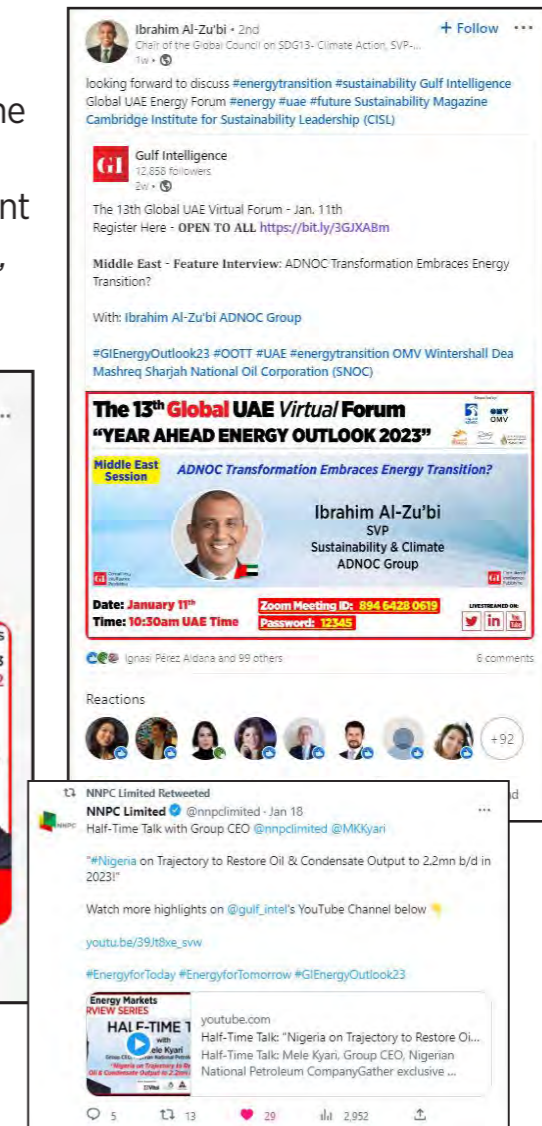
Ibrahim Al-Zu'bi • 2nd
Chair of the Global Council on SDG13- Climate Action, SVP-...
1w •

+ Follow ···

looking forward to discuss #energytransition #sustainability Gulf Intelligence Global UAE Energy Forum #energy #uae #future Sustainability Magazine Cambridge Institute for Sustainability Leadership (CISL)

GI Gulf Intelligence
12,858 followers
2w •

The 13th Global UAE Virtual Forum - Jan. 11th
Register Here - OPEN TO ALL https://bit.ly/3GJXABm

Middle East - Feature Interview: ADNOC Transformation Embraces Energy Transition?

With: Ibrahim Al-Zu'bi ADNOC Group

#GIEnergyOutlook23 #OOTT #UAE #energytransition OMV Wintershall Dea Mashreq Sharjah National Oil Corporation (SNOC)

The 13th Global UAE Virtual Forum
"YEAR AHEAD ENERGY OUTLOOK 2023"
OMV
Middle East Session
ADNOC Transformation Embraces Energy Transition?
Ibrahim Al-Zu'bi
SVP
Sustainability & Climate
ADNOC Group
Date: January 11th
Time: 10:30am UAE Time
Zoom Meeting ID: 894 6428 0619
Password: 12345
LIVESTREAMED ON:

Ignasi Pérez Aldana and 99 others
6 comments

Reactions
+92

NNPC Limited Retweeted
NNPC Limited @nnpclimited · Jan 18
Half-Time Talk with Group CEO @nnpclimited @MKKyari

"#Nigeria on Trajectory to Restore Oil & Condensate Output to 2.2mn b/d in 2023!"

Watch more highlights on @gulf_intel's YouTube Channel below

youtu.be/39Jt8xe_svw

#EnergyforToday #EnergyforTomorrow #GIEnergyOutlook23

Energy Markets
RVIEW SERIES
HALF-TIME T
with
ele Kyari
youtube.com
Half-Time Talk: "Nigeria on Trajectory to Restore Oi...
Half-Time Talk: Mele Kyari, Group CEO, Nigerian National Petroleum CompanyGather exclusive ...

5 13 29 2,952